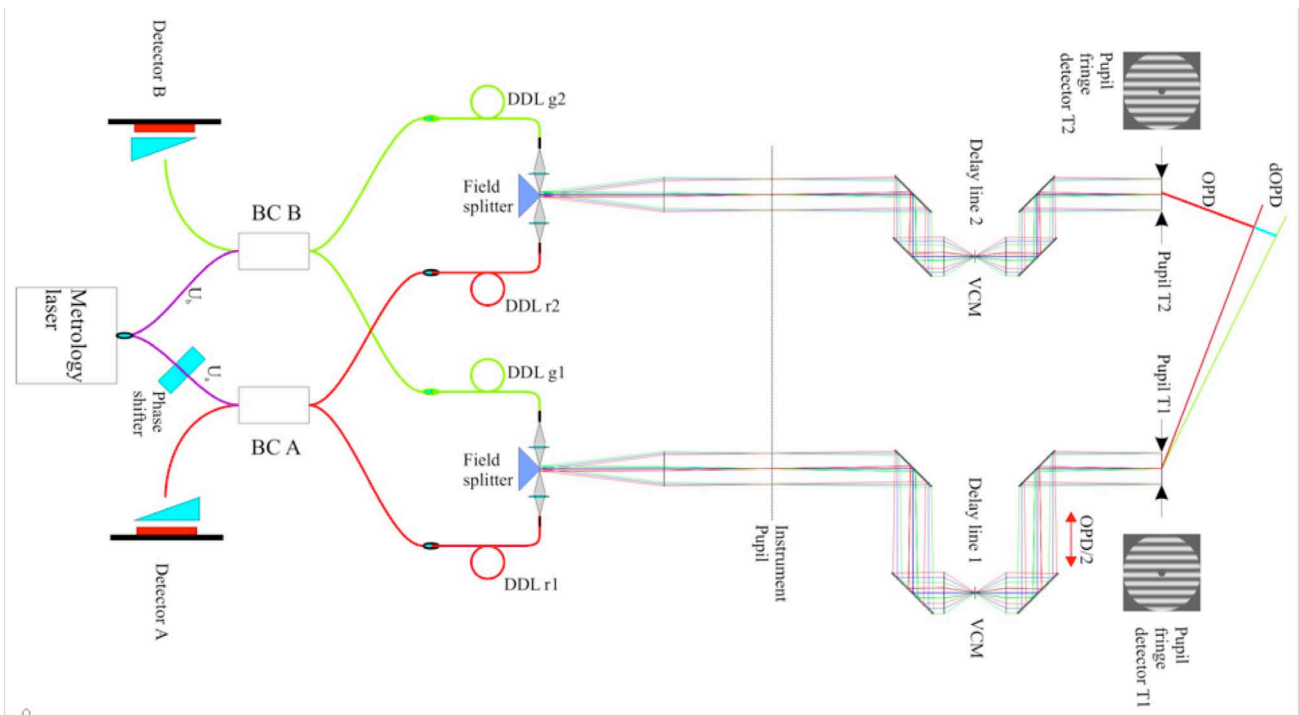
Detector B

BC B

DDL g2

Field splitter

DDL r2

Metrology laser

$U_b$

$U_a$

Phase shifter

BC A

DDL g1

Field splitter

DDL r1

Detector A

Instrument Pupil

Delay line 2

VCM

Delay line 1

VCM

OPD/2

Pupil fringe detector T2

OPD

dOPD

Pupil T2

Pupil T1

Pupil fringe detector T1